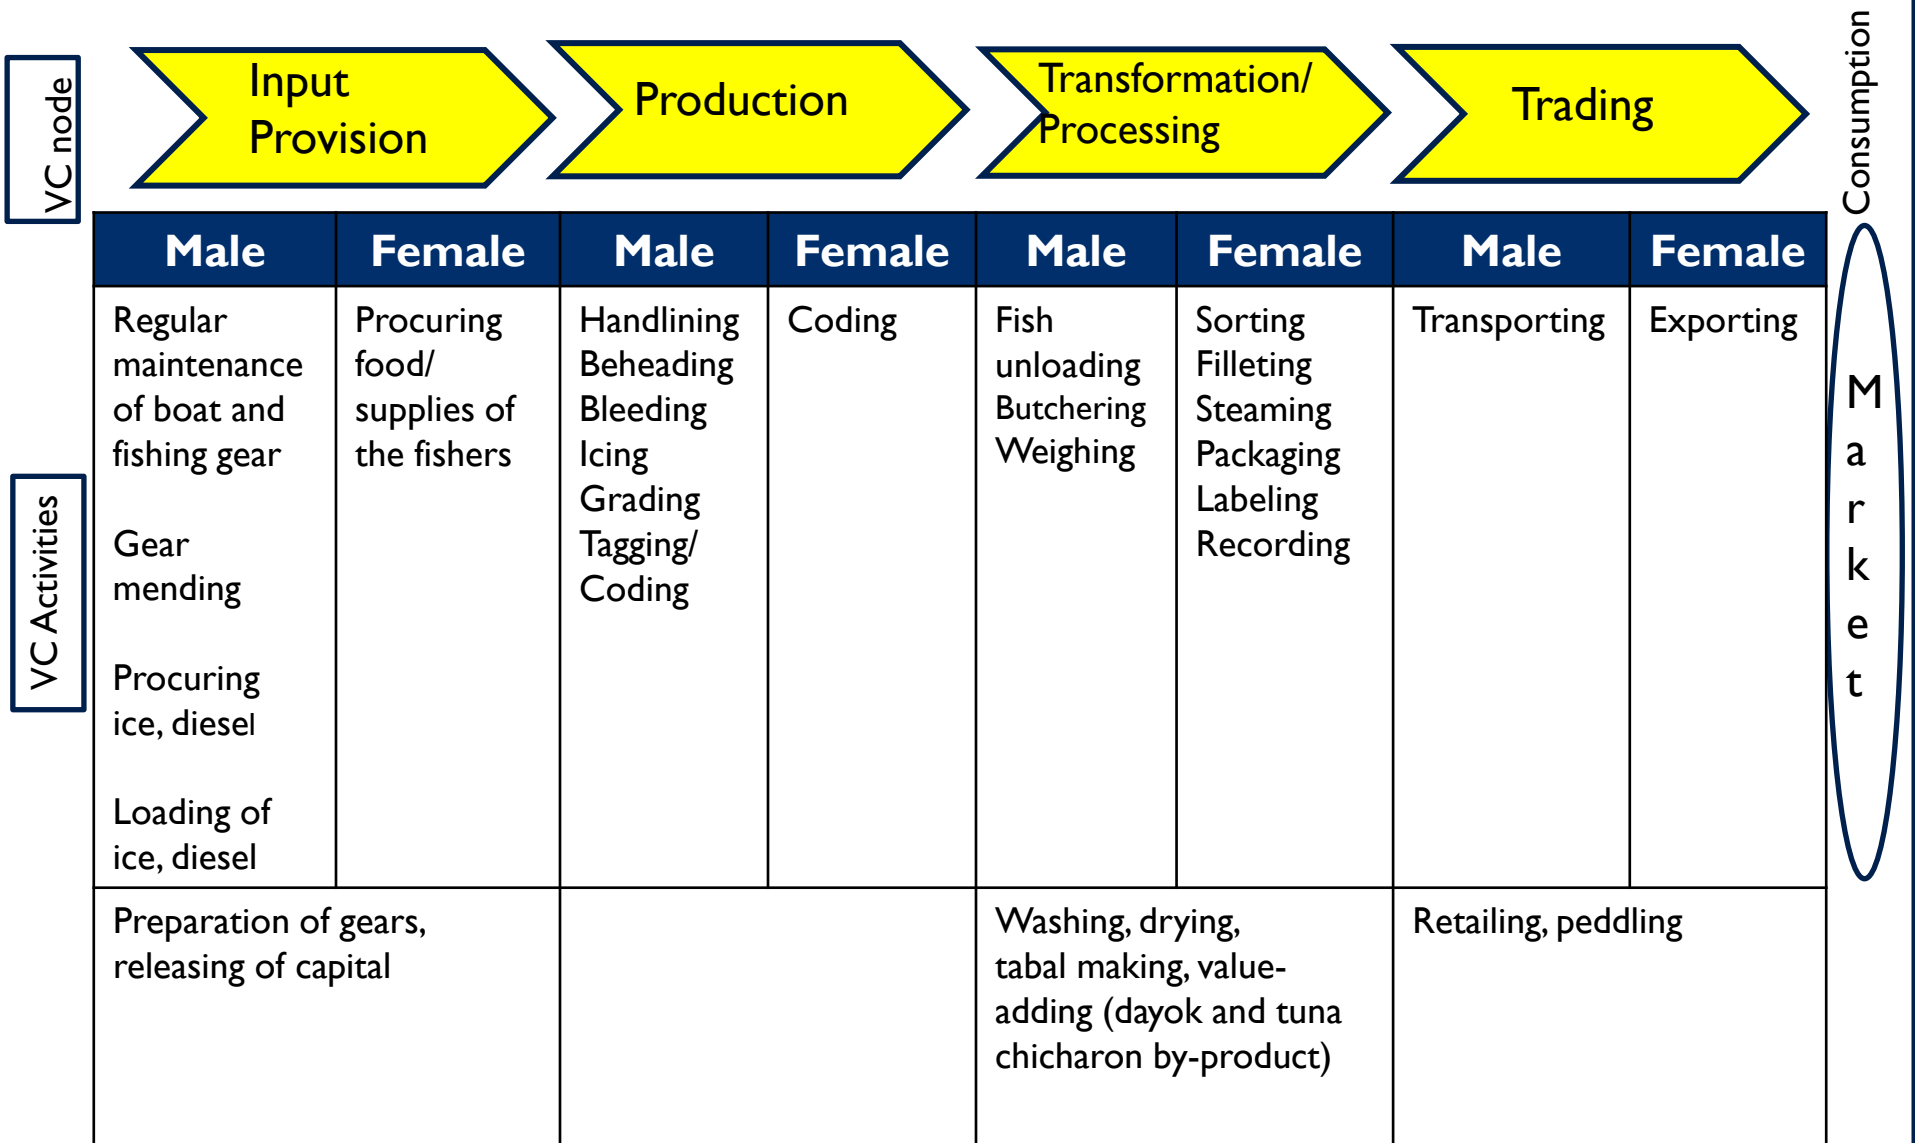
VC node

Input Provision

Production

Transformation/ Processing

Trading

Consumption

VC Activities

| Male | Female | Male | Female | Male | Female | Male | Female |
|---|---|---|---|---|---|---|---|
| Regular maintenance of boat and fishing gear<br><br>Gear mending<br><br>Procuring ice, diesel<br><br>Loading of ice, diesel | Procuring food/ supplies of the fishers | Handlining Beheading Bleeding Icing Grading Tagging/ Coding | Coding | Fish unloading Butchering Weighing | Sorting Filleting Steaming Packaging Labeling Recording | Transporting | Exporting |
| Preparation of gears, releasing of capital | | | | Washing, drying, tabal making, value-adding (dayok and tuna chicharon by-product) | | Retailing, peddling | |

M a r k e t